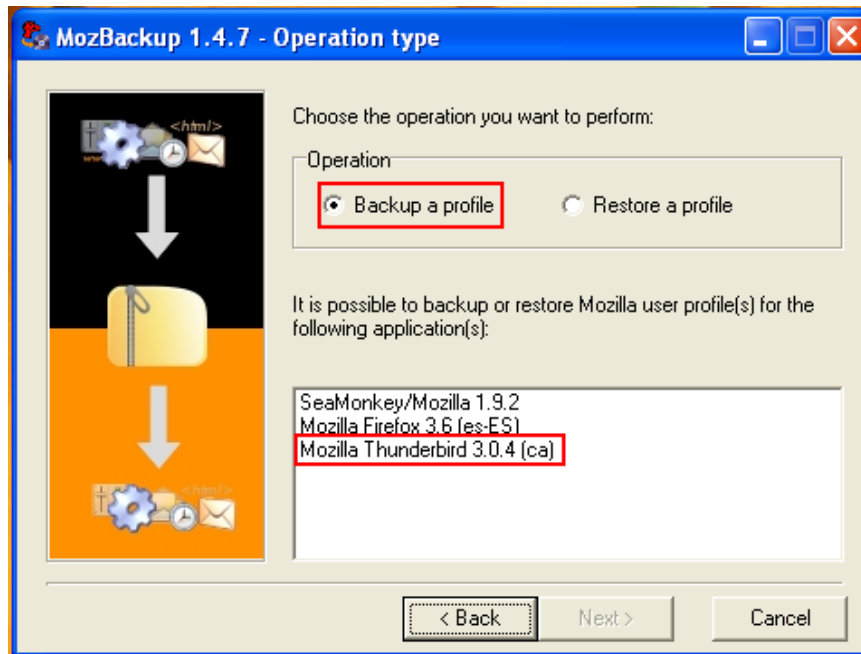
MozBackup 1.4.7 - Operation type

<html>

<html>

Choose the operation you want to perform:

Operation

Backup a profile

Restore a profile

It is possible to backup or restore Mozilla user profile(s) for the following application(s):

SeaMonkey/Mozilla 1.9.2
Mozilla Firefox 3.6 (es-ES)
Mozilla Thunderbird 3.0.4 (ca)

< Back

Next >

Cancel